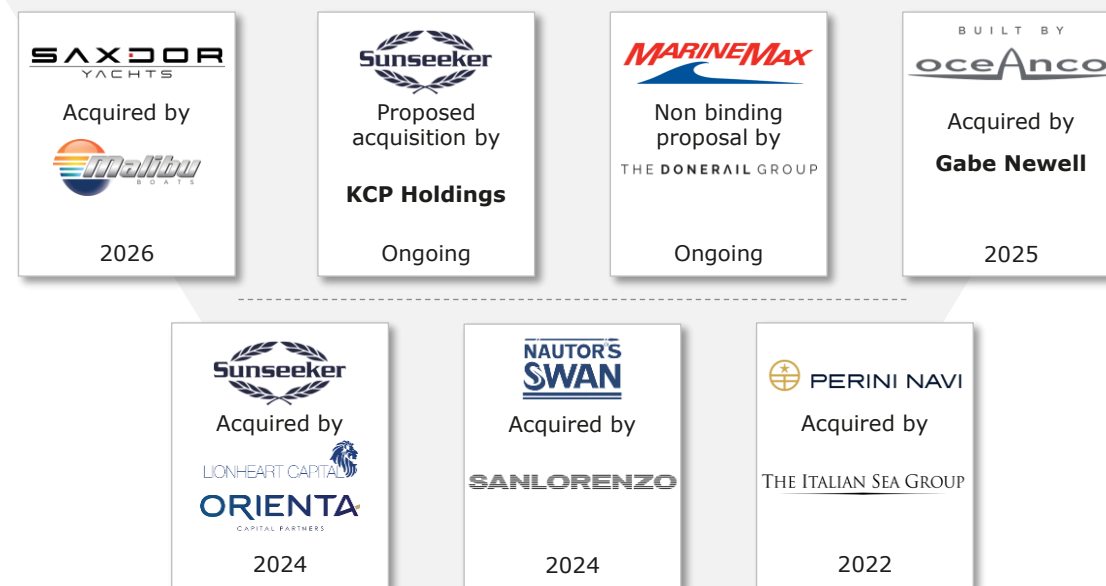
SAXDOR YACHTS

Acquired by

Malibu BOATS

2026

Sunseeker

Proposed acquisition by

KCP Holdings

Ongoing

MARINEMAX

Non binding proposal by

THE DONERAIL GROUP

Ongoing

BUILT BY

oceAnco

Acquired by

Gabe Newell

2025

Sunseeker

Acquired by

LIONHEART CAPITAL

ORIENTA CAPITAL PARTNERS

2024

NAUTOR'S SWAN

Acquired by

SANLORENZO

2024

PERINI NAVI

Acquired by

THE ITALIAN SEA GROUP

2022